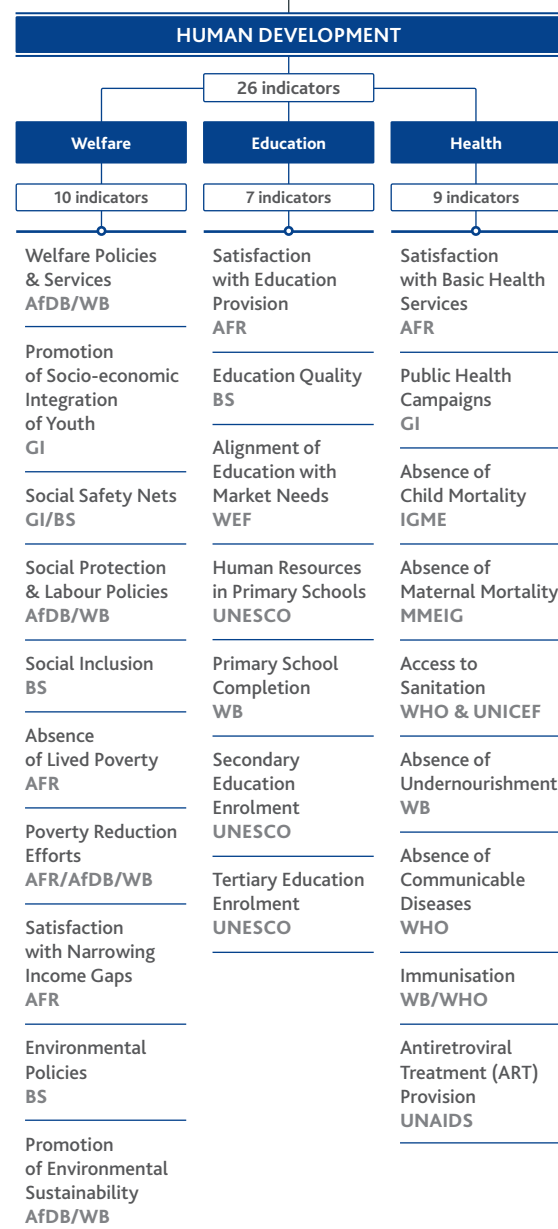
HUMAN DEVELOPMENT

26 indicators

Welfare

10 indicators

Welfare Policies & Services
AfDB/WB

Promotion of Socio-economic Integration of Youth
GI

Social Safety Nets
GI/BS

Social Protection & Labour Policies
AfDB/WB

Social Inclusion
BS

Absence of Lived Poverty
AFR

Poverty Reduction Efforts
AFR/AfDB/WB

Satisfaction with Narrowing Income Gaps
AFR

Environmental Policies
BS

Promotion of Environmental Sustainability
AfDB/WB

Education

7 indicators

Satisfaction with Education Provision
AFR

Education Quality
BS

Alignment of Education with Market Needs
WEF

Human Resources in Primary Schools
UNESCO

Primary School Completion
WB

Secondary Education Enrolment
UNESCO

Tertiary Education Enrolment
UNESCO

Health

9 indicators

Satisfaction with Basic Health Services
AFR

Public Health Campaigns
GI

Absence of Child Mortality
IGME

Absence of Maternal Mortality
MMEIG

Access to Sanitation
WHO & UNICEF

Absence of Undernourishment
WB

Absence of Communicable Diseases
WHO

Immunisation
WB/WHO

Antiretroviral Treatment (ART) Provision
UNAIDS